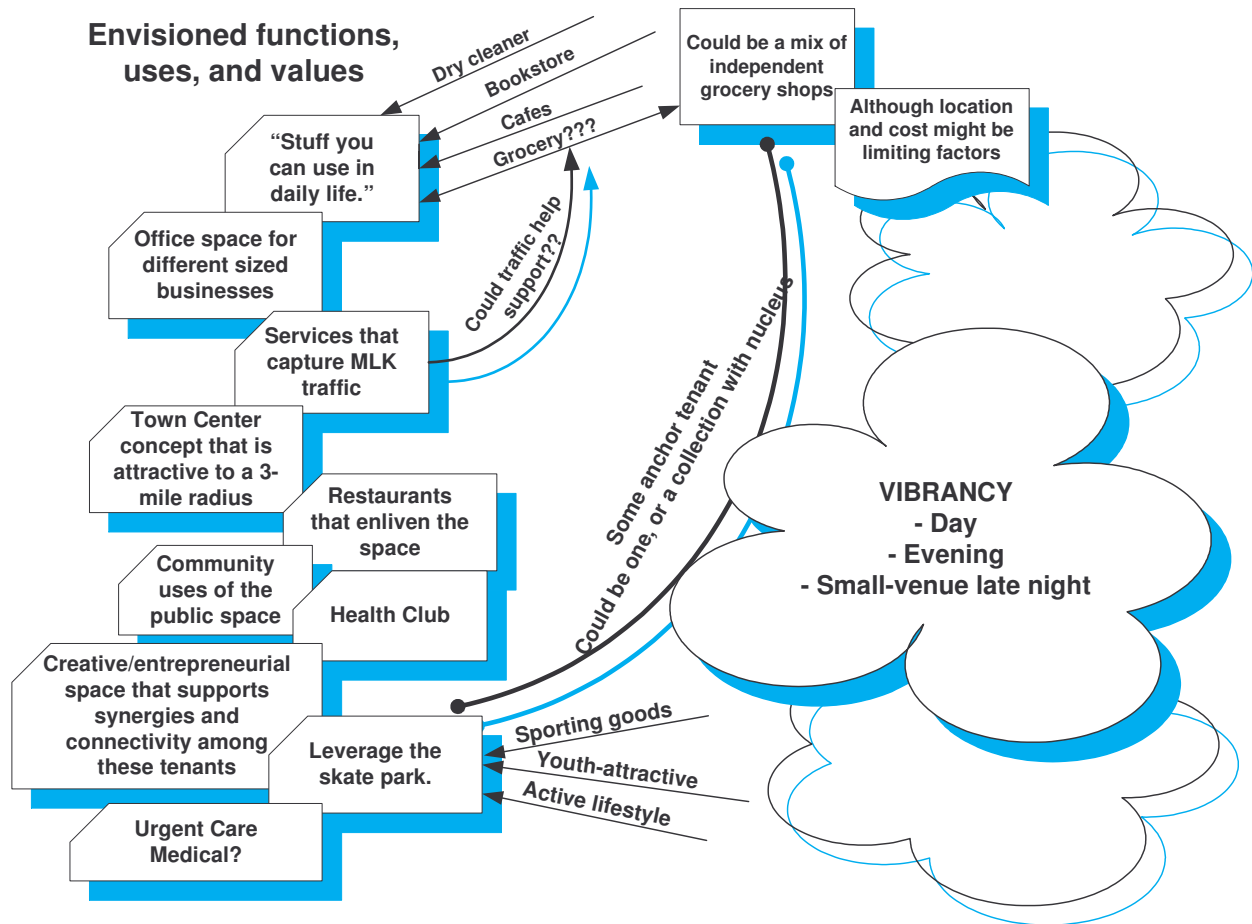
Envisioned functions, uses, and values

Dry cleaner

Bookstore

Cafes

Grocery???

Could be a mix of independent grocery shops

Although location and cost might be limiting factors

"Stuff you can use in daily life."

Office space for different sized businesses

Could traffic help support??

Services that capture MLK traffic

Town Center concept that is attractive to a 3-mile radius

Some anchor tenant

Could be one, or a collection with nucleus

Restaurants that enliven the space

Community uses of the public space

Health Club

VIBRANCY
- Day
- Evening
- Small-venue late night

Creative/entrepreneurial space that supports synergies and connectivity among these tenants

Leverage the skate park.

Sporting goods

Youth-attractive

Active lifestyle

Urgent Care Medical?